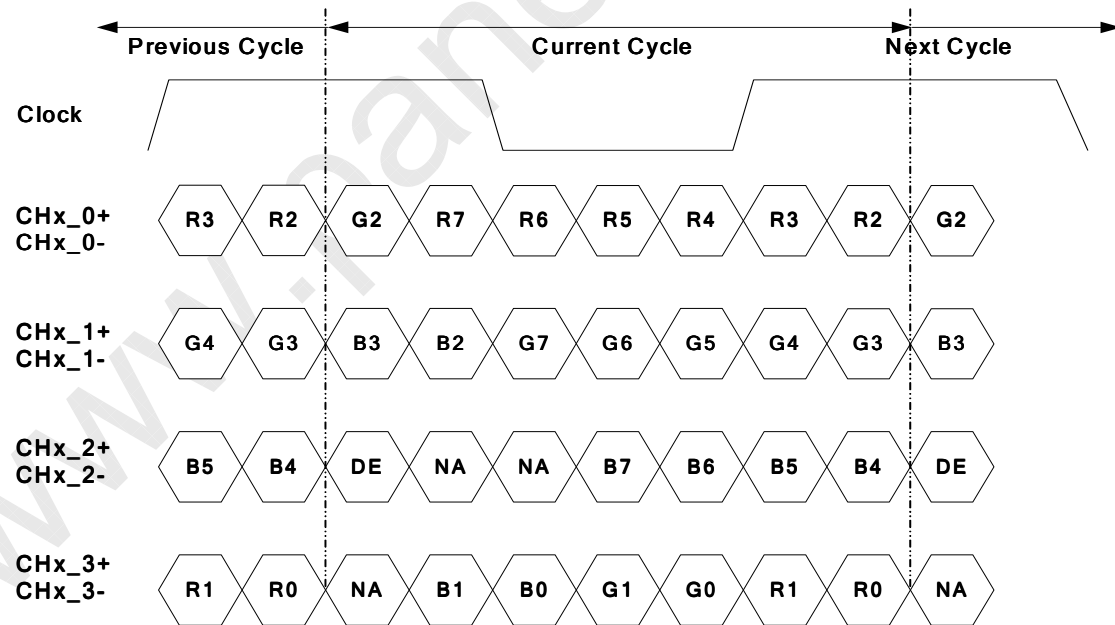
Previous Cycle

Current Cycle

Next Cycle

Clock

CHx_0+
CHx_0-

R3 R2 G2 R7 R6 R5 R4 R3 R2 G2

CHx_1+
CHx_1-

G4 G3 B3 B2 G7 G6 G5 G4 G3 B3

CHx_2+
CHx_2-

B5 B4 DE NA NA B7 B6 B5 B4 DE

CHx_3+
CHx_3-

R1 R0 NA B1 B0 G1 G0 R1 R0 NA